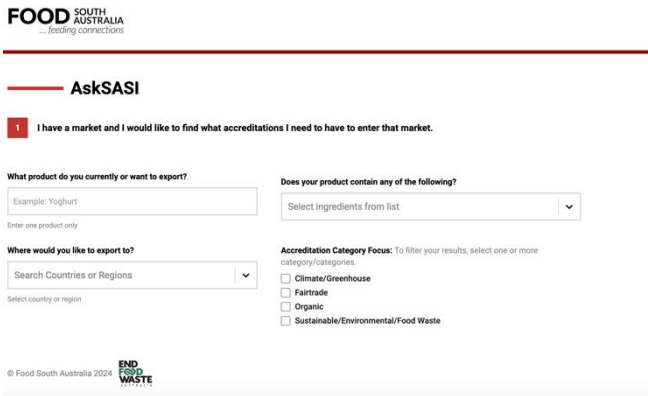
FOOD SOUTH AUSTRALIA
... feeding connections

AskSASI

1 I have a market and I would like to find what accreditations I need to have to enter that market.

What product do you currently or want to export?

Example: Yoghurt

Enter one product only

Does your product contain any of the following?

Select ingredients from list

Where would you like to export to?

Search Countries or Regions

Select country or region

Accreditation Category Focus: To filter your results, select one or more category/categories.

Climate/Greenhouse

Fairtrade

Organic

Sustainable/Environmental/Food Waste

© Food South Australia 2024

END FOOD WASTE AUSTRALIA